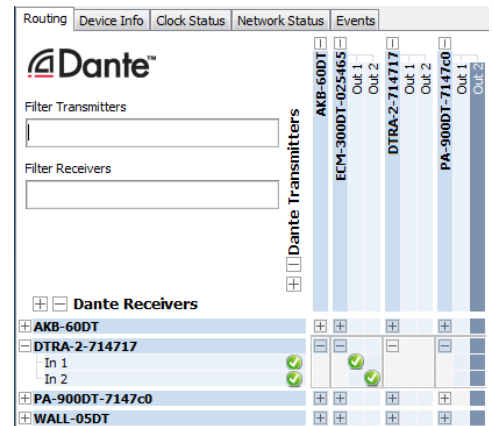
Routing | Device Info | Clock Status | Network Status | Events

Dante™

Filter Transmitters

Filter Receivers

Dante Transmitters

AKB-60DT
ECM-300DT-025465
Out 1
Out 2
DTRA-2-714717
Out 1
Out 2
PA-900DT-7147c0
Out 1
Out 2

Dante Receivers

AKB-60DT
DTRA-2-714717
In 1
In 2
PA-900DT-7147c0
WALL-05DT